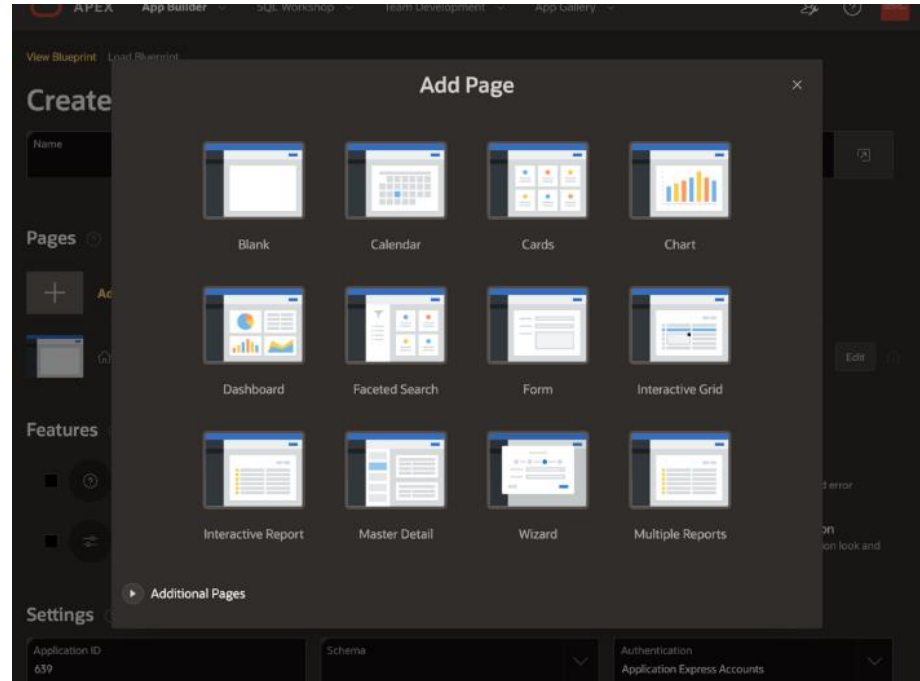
APEX App Builder SQL Workshop Team Development App Gallery

View Blueprint Load Blueprint

Create

Name

Pages

Ad

Edit

Features

l error

on
on look and

Settings

Application ID
639

Schema

Authentication
Application Express Accounts

Add Page

×

Blank

Calendar

Cards

Chart

Dashboard

Faceted Search

Form

Interactive Grid

Interactive Report

Master Detail

Wizard

Multiple Reports

Additional Pages